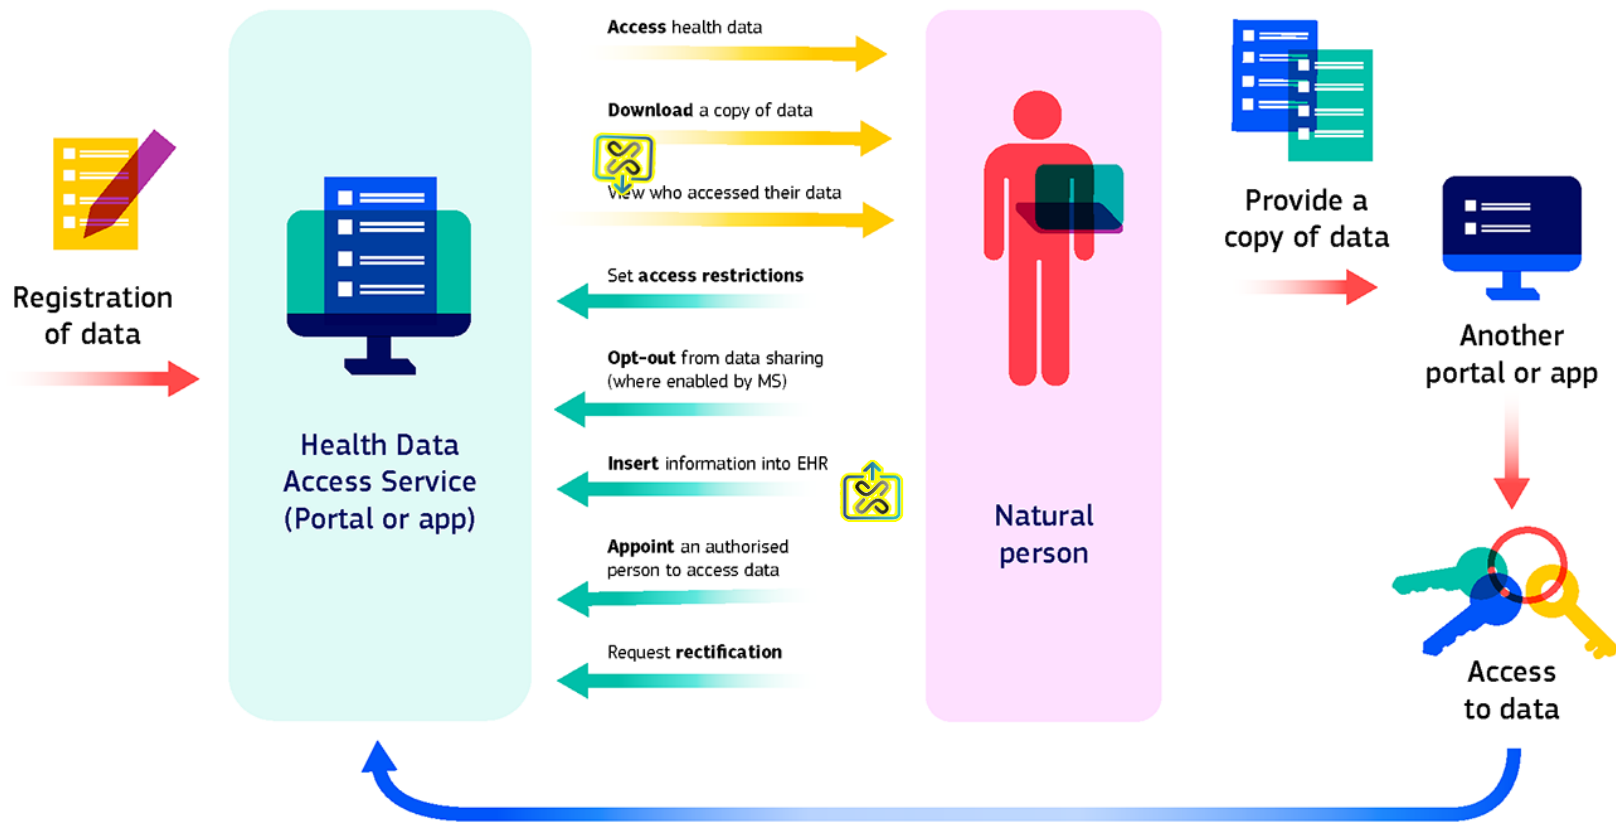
Registration of data

Health Data Access Service (Portal or app)

Access health data

Download a copy of data

View who accessed their data

Set access restrictions

Opt-out from data sharing (where enabled by MS)

Insert information into EHR

Appoint an authorised person to access data

Request rectification

Natural person

Provide a copy of data

Another portal or app

Access to data